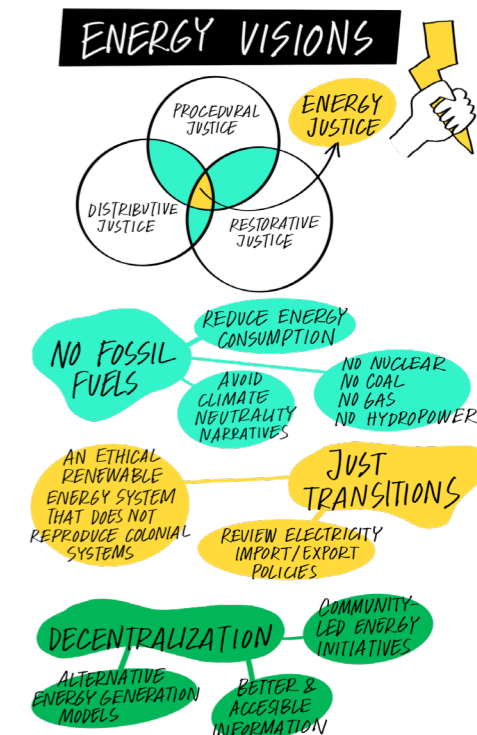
ENERGY VISIONS

PROCEDURAL JUSTICE

ENERGY JUSTICE

DISTRIBUTIVE JUSTICE

RESTORATIVE JUSTICE

NO FOSSIL FUELS

REDUCE ENERGY CONSUMPTION

AVOID CLIMATE NEUTRALITY NARRATIVES

NO NUCLEAR
NO COAL
NO GAS
NO HYDROPOWER

AN ETHICAL RENEWABLE ENERGY SYSTEM THAT DOES NOT REPRODUCE COLONIAL SYSTEMS

JUST TRANSITIONS

REVIEW ELECTRICITY IMPORT/EXPORT POLICIES

DECENTRALIZATION

COMMUNITY-LED ENERGY INITIATIVES

ALTERNATIVE ENERGY GENERATION MODELS

BETTER & ACCESIBLE INFORMATION